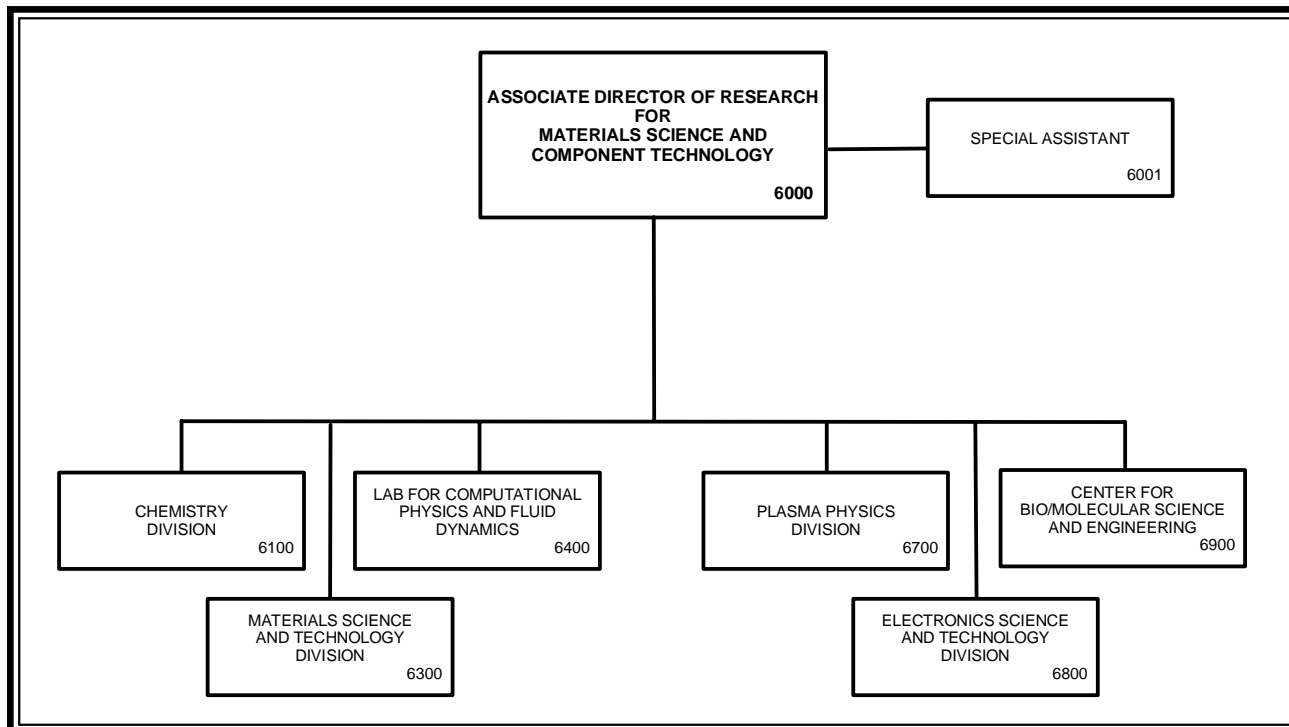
ASSOCIATE DIRECTOR OF RESEARCH
FOR
MATERIALS SCIENCE AND
COMPONENT TECHNOLOGY
6000

SPECIAL ASSISTANT
6001

CHEMISTRY
DIVISION
6100

LAB FOR COMPUTATIONAL
PHYSICS AND FLUID
DYNAMICS
6400

PLASMA PHYSICS
DIVISION
6700

CENTER FOR
BIO/MOLECULAR SCIENCE
AND ENGINEERING
6900

MATERIALS SCIENCE
AND TECHNOLOGY
DIVISION
6300

ELECTRONICS SCIENCE
AND TECHNOLOGY
DIVISION
6800